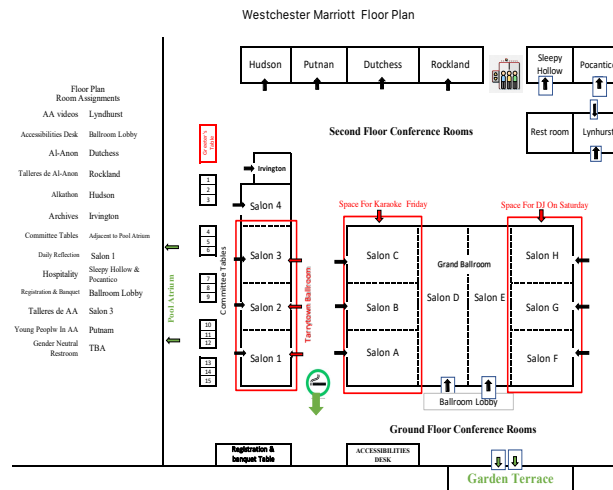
Westchester Marriott Floor Plan

Floor Plan
Room Assignments

| | |
|---|---|
| AA videos | Lyndhurst |
| Accessibilities Desk | Ballroom Lobby |
| Al-Anon | Dutchess |
| Talleres de Al-Anon | Rockland |
| Alkathon | Hudson |
| Archives | Irvington |
| Committee Tables | Adjacent to Pool Atrium |
| Daily Reflection | Salon 1 |
| Hospitality | Sleepy Hollow & Pocantico |
| Registration & Banquet | Ballroom Lobby |
| Talleres de AA | Salon 3 |
| Young Peoplw In AA | Putnam |
| Gender Neutral Restroom | TBA |

Hudson
Putnan
Dutchess
Rockland
Sleepy Hollow
Pocantico
Rest room
Lynhurst

Second Floor Conference Rooms

Greeter's Table
Irvington
Salon 4
Salon 3
Salon 2
Salon 1
Committee Tables
1 2 3 4 5 6 7 8 9 10 11 12 13 14 15
Pool Atrium
Tarrytown Ballroom

Space For Karaoke Friday
Space For DJ On Saturday
Salon C
Salon B
Salon A
Grand Ballroom
Salon D
Salon E
Salon H
Salon G
Salon F
Ballroom Lobby

Ground Floor Conference Rooms

Registration & banquet Table
ACCESSIBILITIES DESK
Garden Terrace